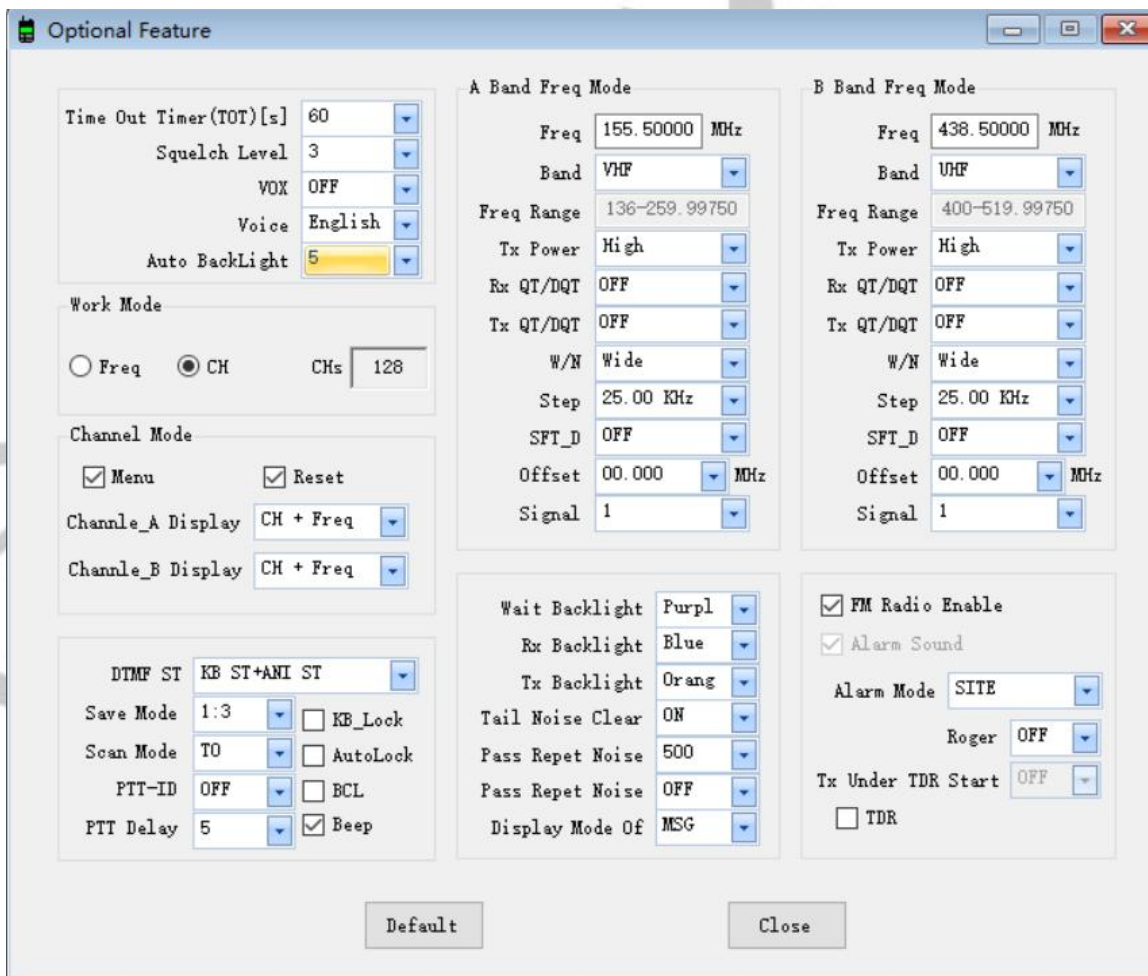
Optional Feature

Time Out Timer(TOT)[s] 60
Squelch Level 3
VOX OFF
Voice English
Auto BackLight 5

Work Mode
Freq CH CHs 128

Channel Mode
Menu Reset
Channle_A Display CH + Freq
Channle_B Display CH + Freq

DTMF ST KB ST+ANI ST
Save Mode 1:3 KB_Lock
Scan Mode TO AutoLock
PTT-ID OFF BCL
PTT Delay 5 Beep

A Band Freq Mode
Freq 155.50000 MHz
Band VHF
Freq Range 136-259.99750
Tx Power High
Rx QT/DQT OFF
Tx QT/DQT OFF
W/N Wide
Step 25.00 KHz
SFT_D OFF
Offset 00.000 MHz
Signal 1

B Band Freq Mode
Freq 438.50000 MHz
Band UHF
Freq Range 400-519.99750
Tx Power High
Rx QT/DQT OFF
Tx QT/DQT OFF
W/N Wide
Step 25.00 KHz
SFT_D OFF
Offset 00.000 MHz
Signal 1

Wait Backlight Purpl
Rx Backlight Blue
Tx Backlight Orang
Tail Noise Clear ON
Pass Repet Noise 500
Pass Repet Noise OFF
Display Mode Of MSG

FM Radio Enable
Alarm Sound
Alarm Mode SITE
Roger OFF
Tx Under TDR Start OFF
TDR

Default Close